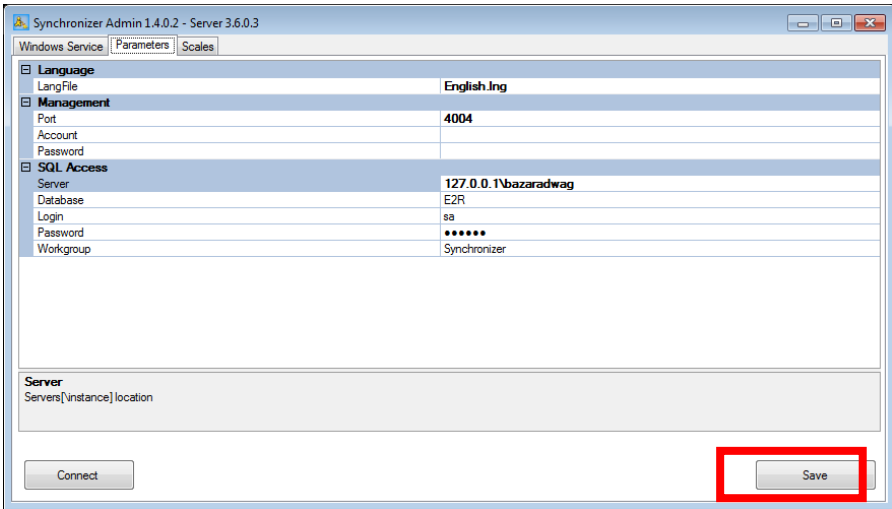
Synchronizer Admin 1.4.0.2 - Server 3.6.0.3

Windows Service | Parameters | Scales

| | |
|---|---|
| ⊟ Language | |
| LangFile | English.lng |
| ⊟ Management | |
| Port | 4004 |
| Account | |
| Password | |
| ⊟ SQL Access | |
| Server | 127.0.0.1\bazaradwag |
| Database | E2R |
| Login | sa |
| Password | •••••• |
| Workgroup | Synchronizer |

Server
Servers[\instance] location

Connect

Save